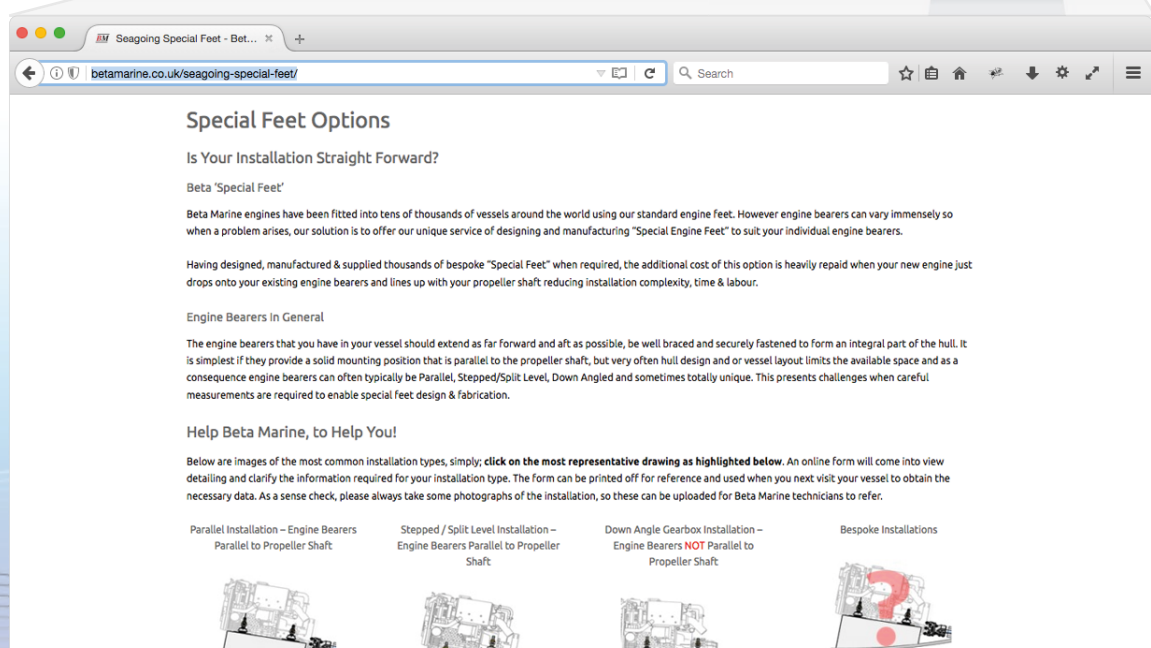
Seagoing Special Feet - Bet... ×

betamarine.co.uk/seagoing-special-feet/

Search

Special Feet Options

Is Your Installation Straight Forward?

Beta 'Special Feet'

Beta Marine engines have been fitted into tens of thousands of vessels around the world using our standard engine feet. However engine bearers can vary immensely so when a problem arises, our solution is to offer our unique service of designing and manufacturing "Special Engine Feet" to suit your individual engine bearers.

Having designed, manufactured & supplied thousands of bespoke "Special Feet" when required, the additional cost of this option is heavily repaid when your new engine just drops onto your existing engine bearers and lines up with your propeller shaft reducing installation complexity, time & labour.

Engine Bearers In General

The engine bearers that you have in your vessel should extend as far forward and aft as possible, be well braced and securely fastened to form an integral part of the hull. It is simplest if they provide a solid mounting position that is parallel to the propeller shaft, but very often hull design and or vessel layout limits the available space and as a consequence engine bearers can often typically be Parallel, Stepped/Split Level, Down Angled and sometimes totally unique. This presents challenges when careful measurements are required to enable special feet design & fabrication.

Help Beta Marine, to Help You!

Below are images of the most common installation types, simply; click on the most representative drawing as highlighted below. An online form will come into view detailing and clarify the information required for your installation type. The form can be printed off for reference and used when you next visit your vessel to obtain the necessary data. As a sense check, please always take some photographs of the installation, so these can be uploaded for Beta Marine technicians to refer.

Parallel Installation – Engine Bearers Parallel to Propeller Shaft

Stepped / Split Level Installation – Engine Bearers Parallel to Propeller Shaft

Down Angle Gearbox Installation – Engine Bearers NOT Parallel to Propeller Shaft

Bespoke Installations